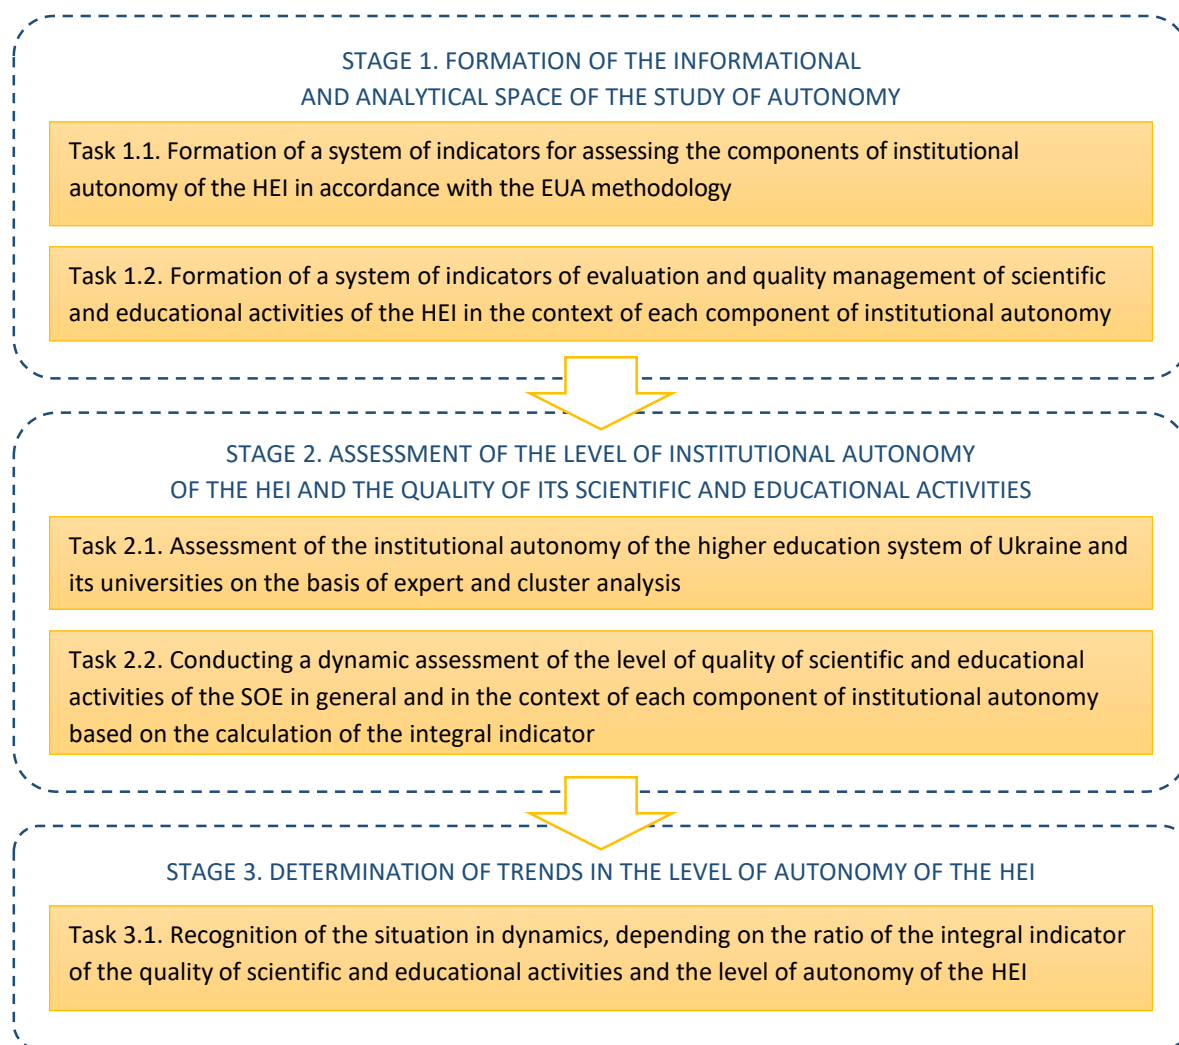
STAGE 1. FORMATION OF THE INFORMATIONAL AND ANALYTICAL SPACE OF THE STUDY OF AUTONOMY

Task 1.1. Formation of a system of indicators for assessing the components of institutional autonomy of the HEI in accordance with the EUA methodology

Task 1.2. Formation of a system of indicators of evaluation and quality management of scientific and educational activities of the HEI in the context of each component of institutional autonomy

STAGE 2. ASSESSMENT OF THE LEVEL OF INSTITUTIONAL AUTONOMY OF THE HEI AND THE QUALITY OF ITS SCIENTIFIC AND EDUCATIONAL ACTIVITIES

Task 2.1. Assessment of the institutional autonomy of the higher education system of Ukraine and its universities on the basis of expert and cluster analysis

Task 2.2. Conducting a dynamic assessment of the level of quality of scientific and educational activities of the SOE in general and in the context of each component of institutional autonomy based on the calculation of the integral indicator

STAGE 3. DETERMINATION OF TRENDS IN THE LEVEL OF AUTONOMY OF THE HEI

Task 3.1. Recognition of the situation in dynamics, depending on the ratio of the integral indicator of the quality of scientific and educational activities and the level of autonomy of the HEI